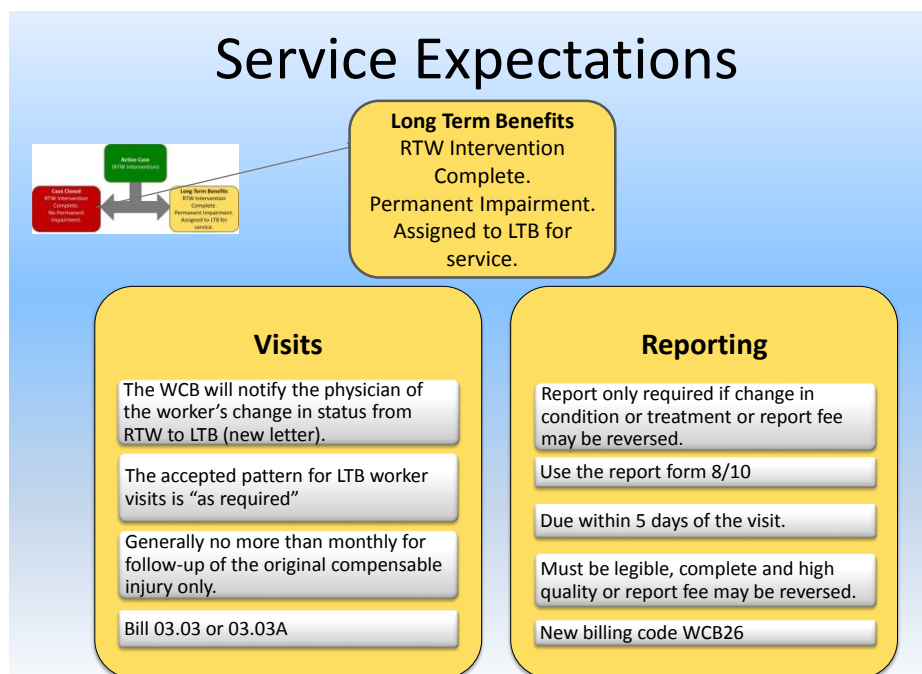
Service Expectations

Active Case
(RTW Intervention)

Case Closed
RTW Intervention Complete.
No Permanent Impairment.

Long Term Benefits
RTW Intervention Complete.
Permanent Impairment.
Assigned to LTB for service.

**Long Term Benefits**
RTW Intervention Complete.
Permanent Impairment.
Assigned to LTB for service.

**Visits**

The WCB will notify the physician of the worker's change in status from RTW to LTB (new letter).

The accepted pattern for LTB worker visits is "as required"

Generally no more than monthly for follow-up of the original compensable injury only.

Bill 03.03 or 03.03A

**Reporting**

Report only required if change in condition or treatment or report fee may be reversed.

Use the report form 8/10

Due within 5 days of the visit.

Must be legible, complete and high quality or report fee may be reversed.

New billing code WCB26